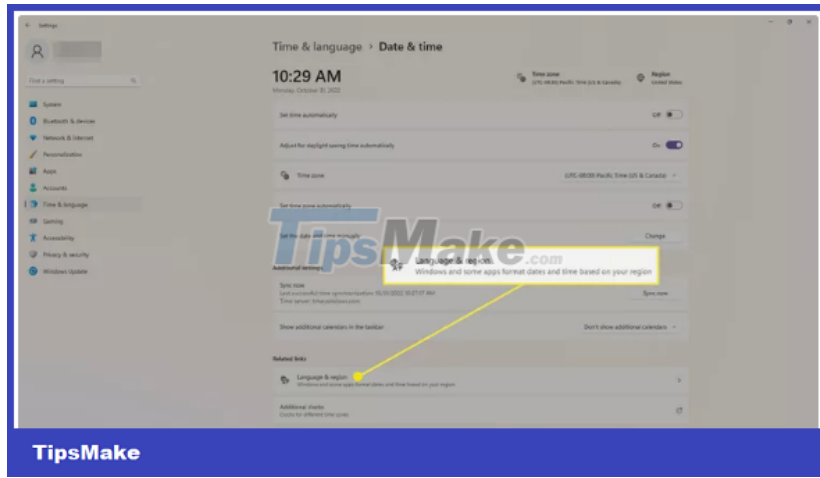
Settings

Find a setting

System
Bluetooth & devices
Network & internet
Personalization
Apps
Accounts
Time & language
Gaming
Accessibility
Privacy & security
Windows Update

Time & language > Date & time

10:29 AM
Monday, October 31, 2022

Time zone
(UTC-08:00) Pacific Time (US & Canada)

Region
United States

Set time automatically
Off

Adjust for daylight saving time automatically
On

Time zone
(UTC-08:00) Pacific Time (US & Canada)

Set time zone automatically
Off

Set the date and time manually
Change

Additional settings

Sync now
Last successful time synchronization: 10/31/2022 10:27:17 AM
Time server: time.windows.com
Sync now

Show additional calendars in the taskbar
Don't show additional calendars

Related links

Language & region
Windows and some apps format dates and time based on your region

Additional clocks
Clocks for different time zones

Language & region
Windows and some apps format dates and time based on your region

TipsMake.com

TipsMake